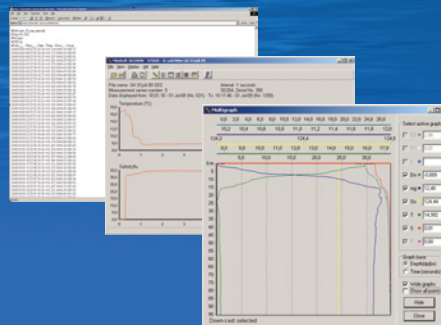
Multigraph

Select active graph

Graph base

Wide graphs

Hide

Close

Down-cast selected

Temperature (°C)

Salinity

File name:

Measurement series number:

Interval:

File Edit View Options

0,0 2,0 4,0 6,0 8,0 10,0 12,0 14,0 16,0 18,0 20,0 22,0 24,0 26,0

10,2 10,4 10,6 10,8 11,0 11,2 11,4 11,6 11,8 12,0

124,0 124,4

0,0 5,0 10,0 15,0 20,0 25,0 30,0

0 5 10 15 20 25 30 35 40 45 50 55 60 65 70 75 80 85 90 95

0,009

12,46

124,44

14,352

0,01

0,02